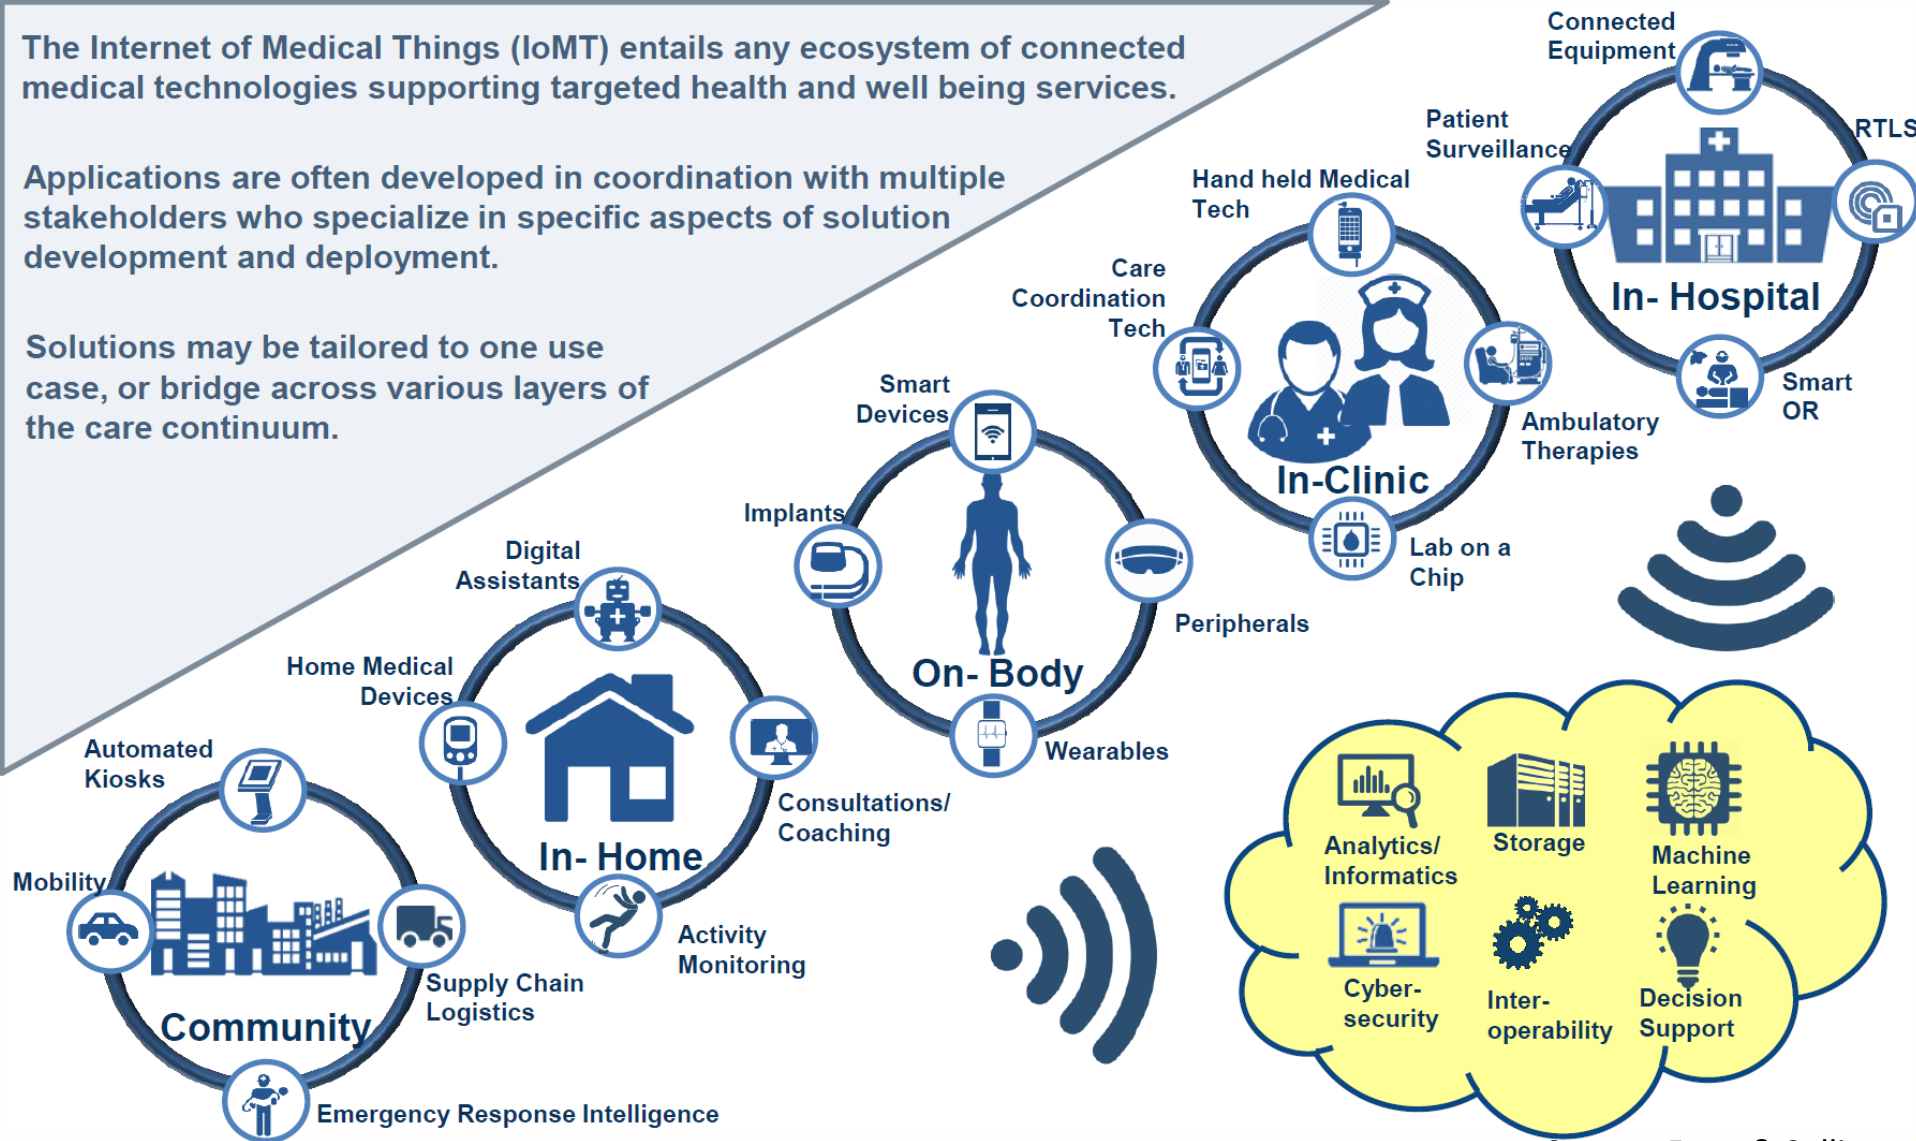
The Internet of Medical Things (IoMT) entails any ecosystem of connected medical technologies supporting targeted health and well being services.

Applications are often developed in coordination with multiple stakeholders who specialize in specific aspects of solution development and deployment.

Solutions may be tailored to one use case, or bridge across various layers of the care continuum.

Connected Equipment

Patient Surveillance

RTLS

In- Hospital

Smart OR

Hand held Medical Tech

Care Coordination Tech

In-Clinic

Ambulatory Therapies

Lab on a Chip

Smart Devices

Implants

On- Body

Peripherals

Wearables

Digital Assistants

Home Medical Devices

In- Home

Consultations/ Coaching

Activity Monitoring

Automated Kiosks

Mobility

Community

Supply Chain Logistics

Emergency Response Intelligence

Analytics/ Informatics

Storage

Machine Learning

Cyber- security

Inter- operability

Decision Support